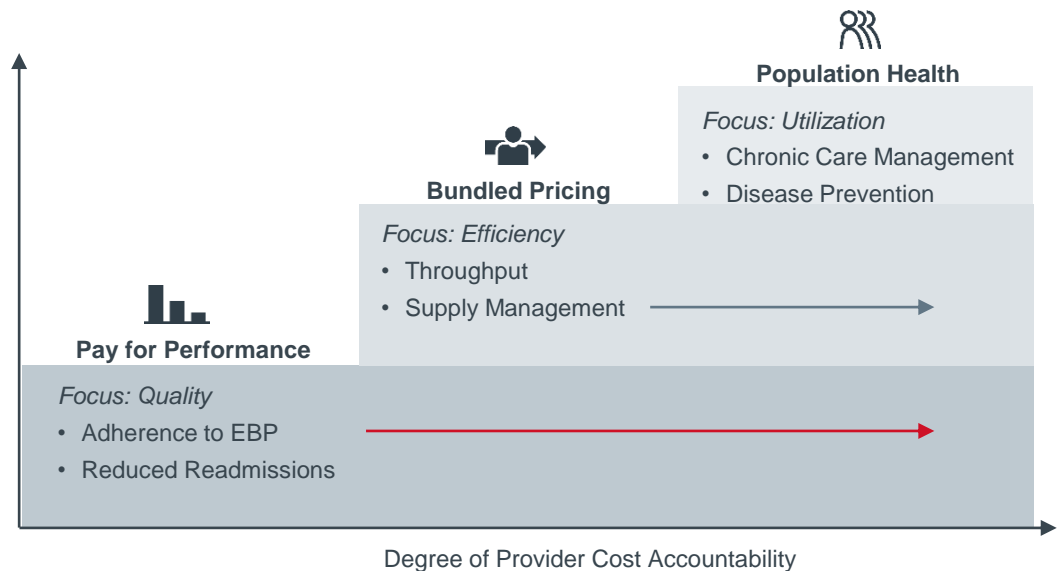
Population Health

Focus: Utilization

- Chronic Care Management
- Disease Prevention

Bundled Pricing

Focus: Efficiency

- Throughput
- Supply Management

Pay for Performance

Focus: Quality

- Adherence to EBP
- Reduced Readmissions

Degree of Provider Cost Accountability